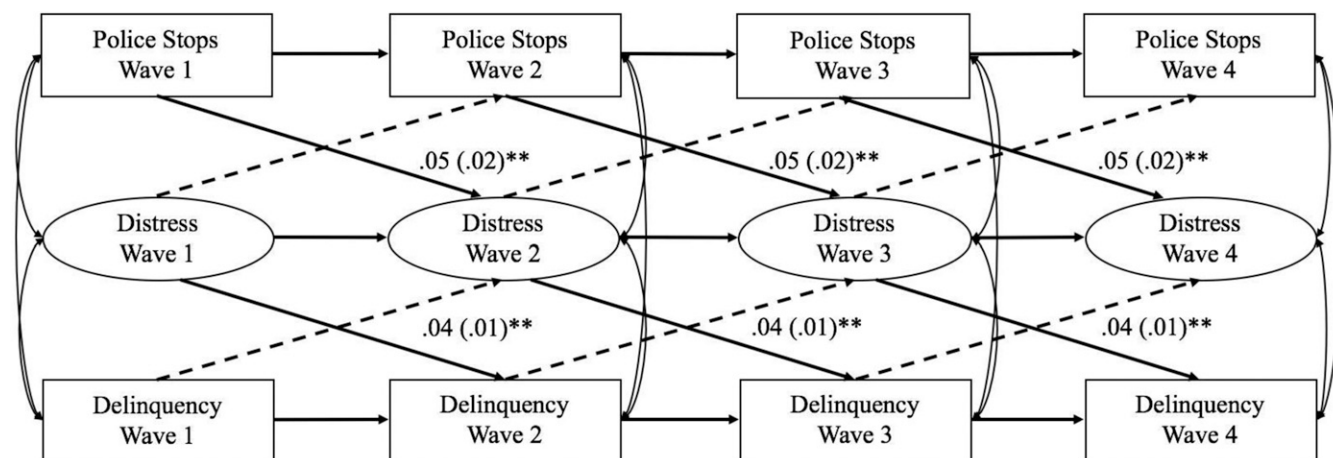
Police Stops Wave 1

Police Stops Wave 2

Police Stops Wave 3

Police Stops Wave 4

.05 (.02)**

.05 (.02)**

.05 (.02)**

Distress Wave 1

Distress Wave 2

Distress Wave 3

Distress Wave 4

.04 (.01)**

.04 (.01)**

.04 (.01)**

Delinquency Wave 1

Delinquency Wave 2

Delinquency Wave 3

Delinquency Wave 4